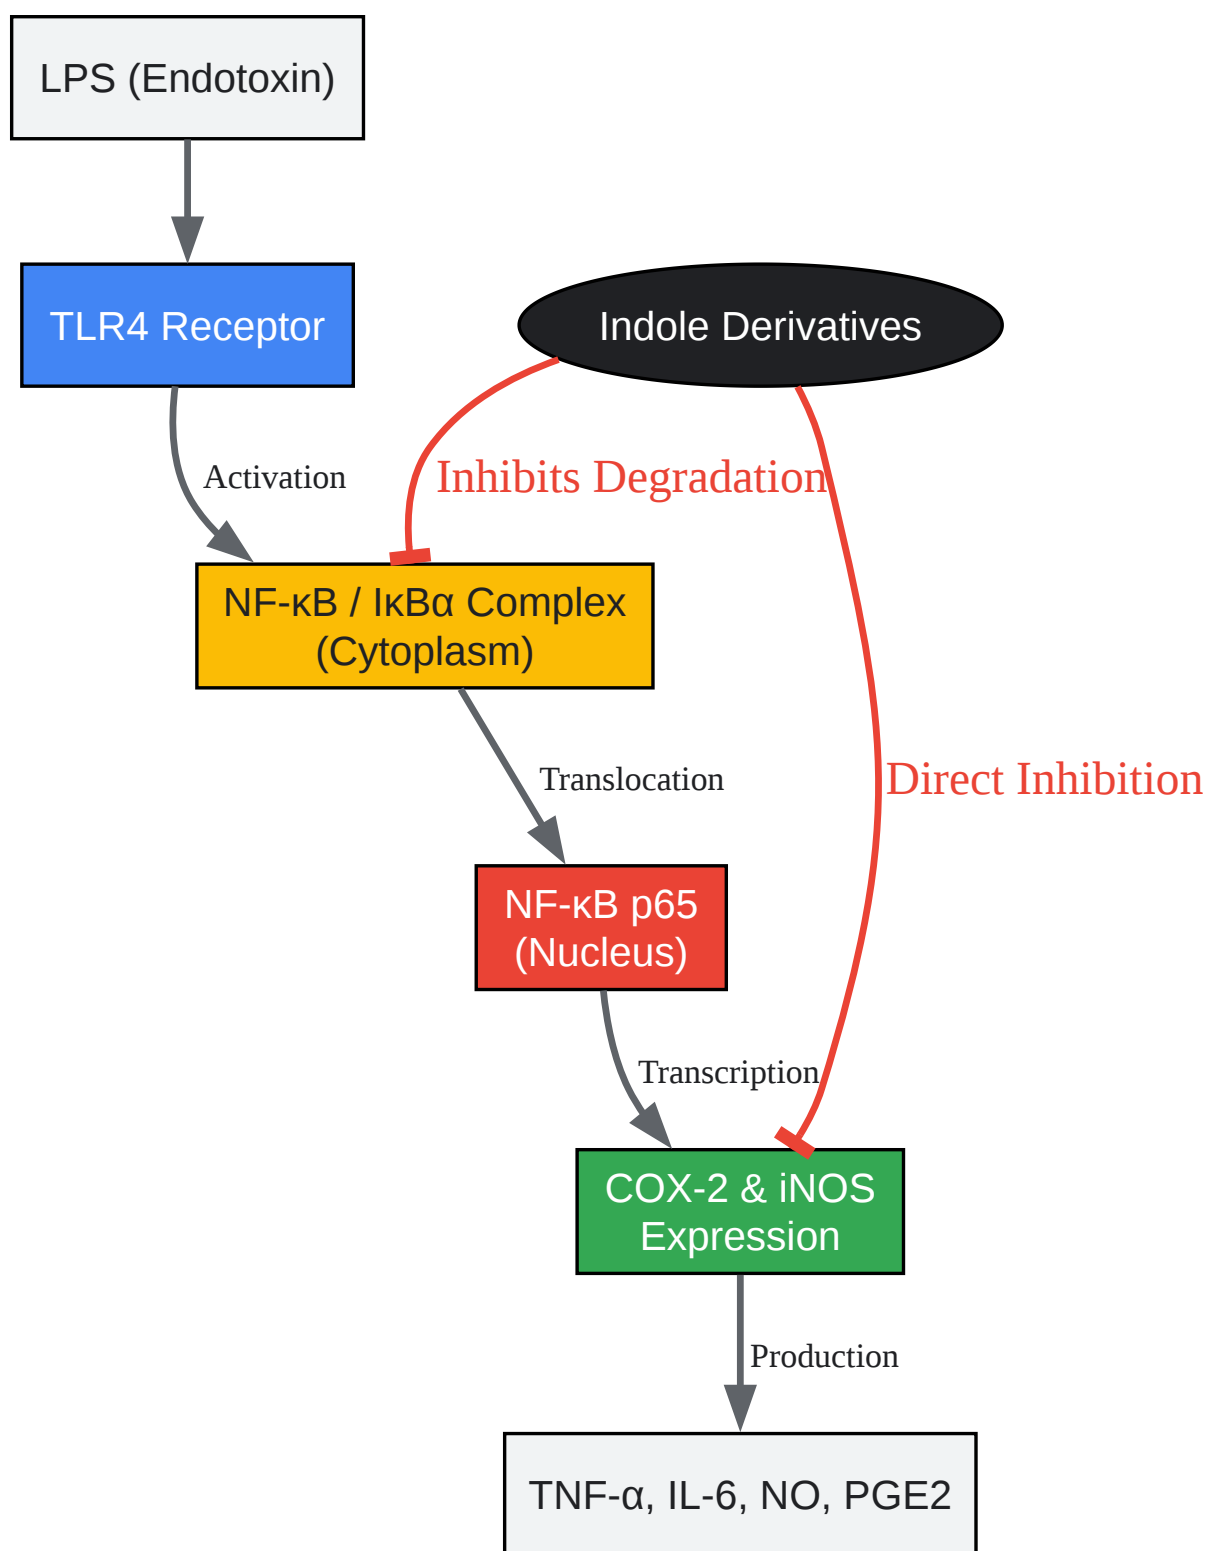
LPS (Endotoxin)

TLR4 Receptor

Indole Derivatives

Activation

Inhibits Degradation

NF-κB / IκBα Complex (Cytoplasm)

Translocation

Direct Inhibition

NF-κB p65 (Nucleus)

Transcription

COX-2 & iNOS Expression

Production

TNF-α, IL-6, NO, PGE2